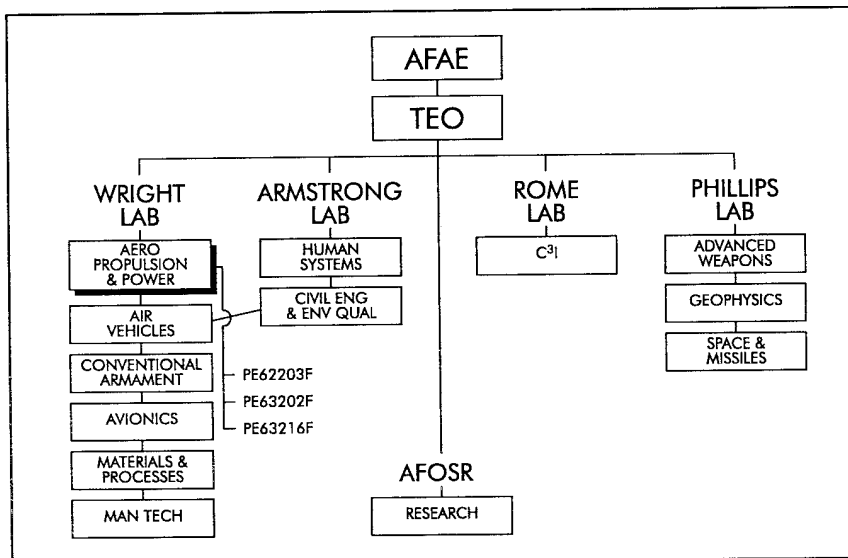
AFAE

TEO

WRIGHT LAB

AERO PROPULSION & POWER

AIR VEHICLES

CONVENTIONAL ARMAMENT

AVIONICS

MATERIALS & PROCESSES

MAN TECH

PE62203F

PE63202F

PE63216F

ARMSTRONG LAB

HUMAN SYSTEMS

CIVIL ENG & ENV QUAL

AFOSR

RESEARCH

ROME LAB

$C^3I$

PHILLIPS LAB

ADVANCED WEAPONS

GEOPHYSICS

SPACE & MISSILES